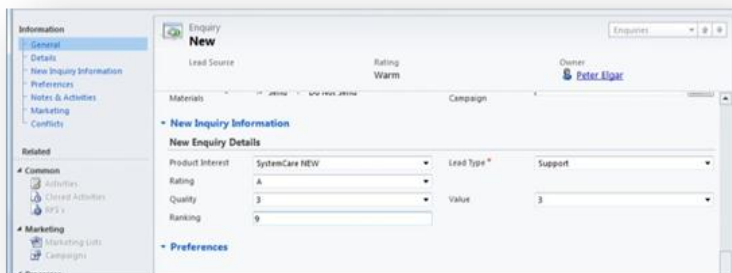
Information
General
Details
New Inquiry Information
Preferences
Notes & Activities
Marketing
Conflicts

Related

Common
Activities
Closed Activities
RFIs

Marketing
Marketing Lists
Campaigns

Enquiry
New

Enquiries

Lead Source

Rating
Warm

Owner
Peter Elgar

Materials
Send
Do Not Send
Campaign

New Inquiry Information

New Enquiry Details

| Product Interest | SystemCare NEW | Lead Type * | Support |
|---|---|---|---|
| Rating | A | | |
| Quality | 3 | Value | 3 |
| Ranking | 9 | | |

Preferences